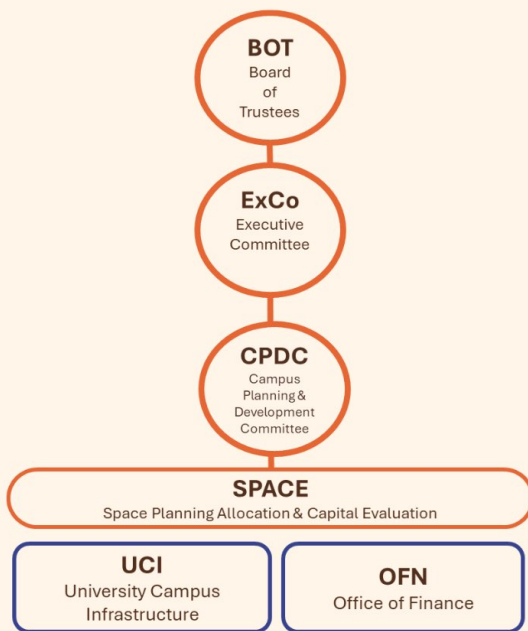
BOT
Board of Trustees

ExCo
Executive Committee

CPDC
Campus Planning & Development Committee

SPACE
Space Planning Allocation & Capital Evaluation

UCI
University Campus Infrastructure

OFN
Office of Finance